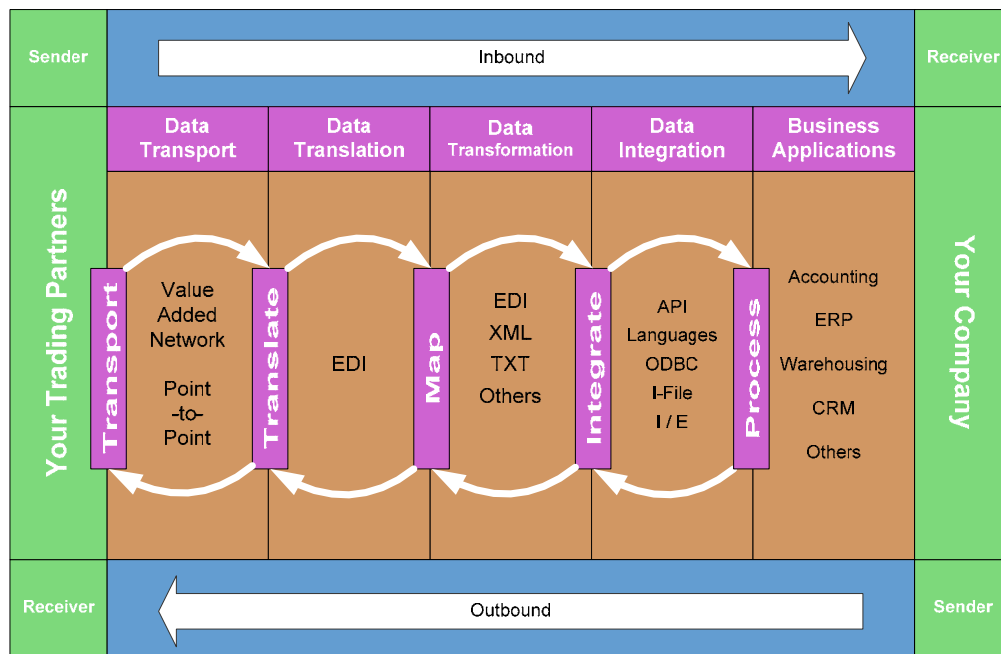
Sender

Inbound

Receiver

Your Trading Partners

Data Transport

Data Translation

Data Transformation

Data Integration

Business Applications

Your Company

Transport

Value Added Network

Point -to- Point

Translate

EDI

Map

EDI
XML
TXT
Others

Integrate

API
Languages
ODBC
I-File
I / E

Process

Accounting
ERP
Warehousing
CRM
Others

Receiver

Outbound

Sender